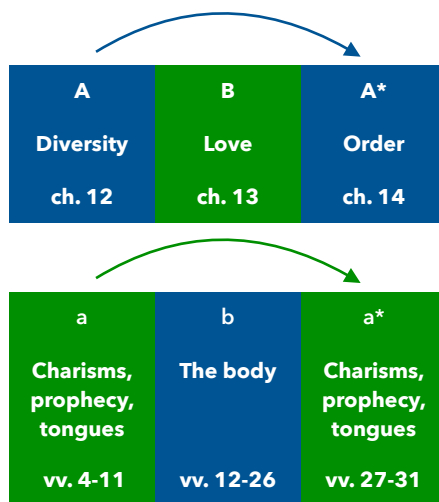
| A | B | A* |
|---|---|---|
| Diversity | Love | Order |
| ch. 12 | ch. 13 | ch. 14 |

| a | b | a* |
|---|---|---|
| Charisms, prophecy, tongues | The body | Charisms, prophecy, tongues |
| vv. 4-11 | vv. 12-26 | vv. 27-31 |